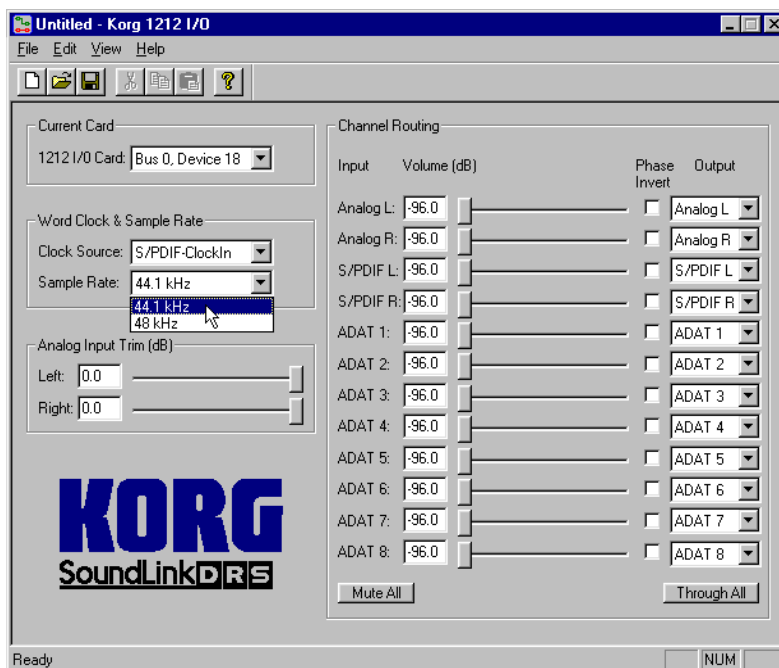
Untitled - Korg 1212 I/O

File Edit View Help

Current Card

1212 I/O Card: Bus 0, Device 18

Word Clock & Sample Rate

Clock Source: S/PDIF-ClockIn

Sample Rate: 44.1 kHz

44.1 kHz
48 kHz

Analog Input Trim (dB)

Left: 0.0

Right: 0.0

KORG
SoundLinkDRS

Channel Routing

| Input | Volume (dB) | Phase Invert | Output |
|---|---|---|---|
| Analog L: | -96.0 | | Analog L |
| Analog R: | -96.0 | | Analog R |
| S/PDIF L: | -96.0 | | S/PDIF L |
| S/PDIF R: | -96.0 | | S/PDIF R |
| ADAT 1: | -96.0 | | ADAT 1 |
| ADAT 2: | -96.0 | | ADAT 2 |
| ADAT 3: | -96.0 | | ADAT 3 |
| ADAT 4: | -96.0 | | ADAT 4 |
| ADAT 5: | -96.0 | | ADAT 5 |
| ADAT 6: | -96.0 | | ADAT 6 |
| ADAT 7: | -96.0 | | ADAT 7 |
| ADAT 8: | -96.0 | | ADAT 8 |

Mute All

Through All

Ready

NUM